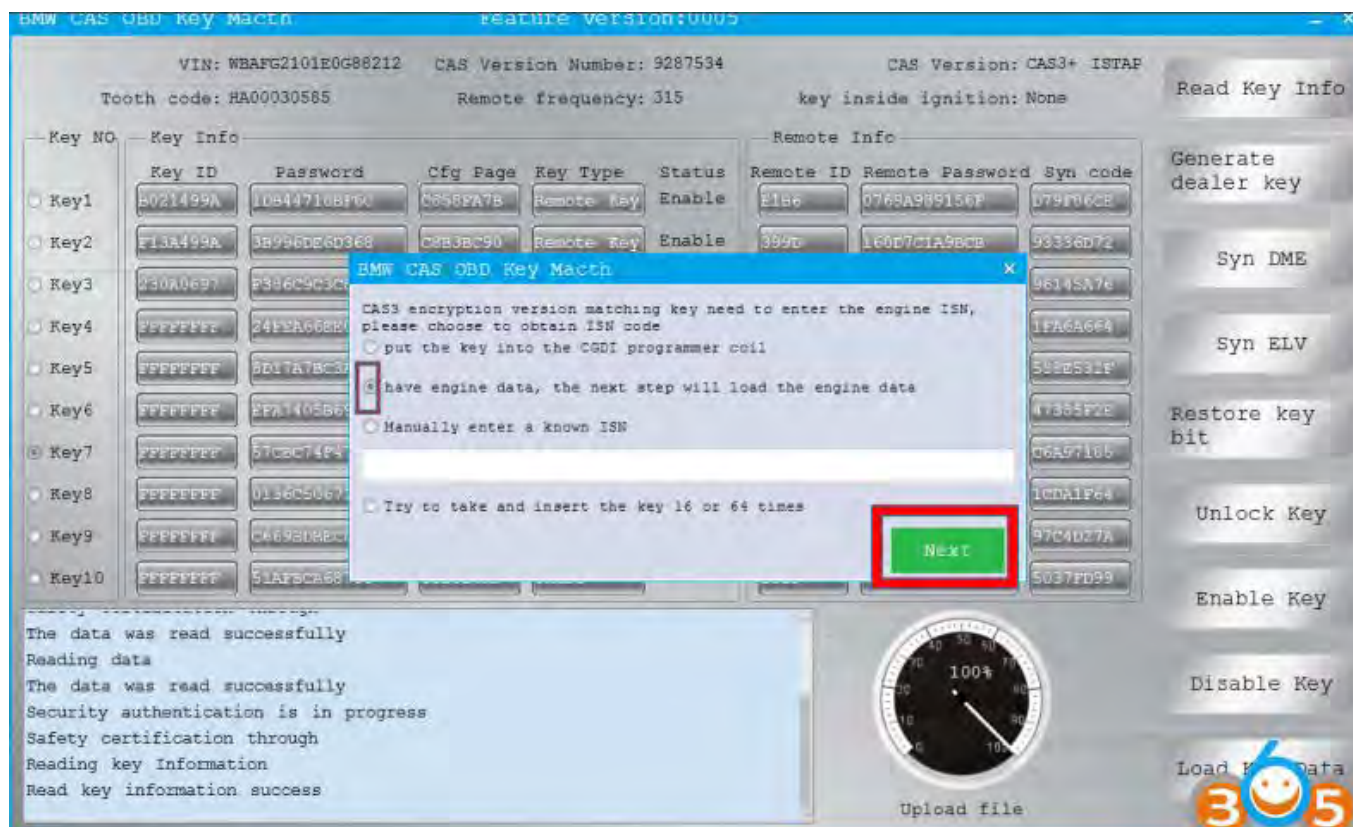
BMW CAS OBD Key Macth Feature Version:0005

VIN: WBAFG2101E0G88212 CAS Version Number: 9287534 CAS Version: CAS3+ ISTAP

Tooth code: HA00030585 Remote frequency: 315 key inside ignition: None

Read Key Info

Generate dealer key

Syn DME

Syn ELV

Restore key bit

Unlock Key

Enable Key

Disable Key

Load Key Data

Key NO

Key1

Key2

Key3

Key4

Key5

Key6

Key7

Key8

Key9

Key10

Key Info

| Key ID | Password | Cfg Page | Key Type | Status |
|---|---|---|---|---|
| B021499A | 1DB44716BF6C | C858FA7B | Remote Key | Enable |
| F13A499A | 3B996DE6D368 | C8B3BC90 | Remote Key | Enable |
| 230A0697 | F386C9C3C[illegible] | | | |
| FFFFFFFF | 24FEA66BE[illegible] | | | |
| FFFFFFFF | 8D17A7BC3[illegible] | | | |
| FFFFFFFF | 2FA1405B6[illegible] | | | |
| FFFFFFFF | 57CBC74F4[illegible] | | | |
| FFFFFFFF | 0136C5067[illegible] | | | |
| FFFFFFFF | CA69BDBBC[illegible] | | | |
| FFFFFFFF | 51AF5CA68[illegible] | | | |

Remote Info

| Remote ID | Remote Password | Syn code |
|---|---|---|
| E1B6 | 0769A989156F | D79F06CE |
| 399D | 160D7C1A9BCB | 93336D72 |
| | | 96145A7E |
| | | 1FA6A664 |
| | | 588E532F |
| | | 47385F2E |
| | | C6A97165 |
| | | 1CDA1F64 |
| | | 97C4D27A |
| | | 5037FD99 |

BMW CAS OBD Key Macth

CAS3 encryption version matching key need to enter the engine ISN, please choose to obtain ISN code

put the key into the CGDI programmer coil

have engine data, the next step will load the engine data

Manually enter a known ISN

Try to take and insert the key 16 or 64 times

Next

The data was read successfully
Reading data
The data was read successfully
Security authentication is in progress
Safety certification through
Reading key Information
Read key information success

100%

Upload file

365